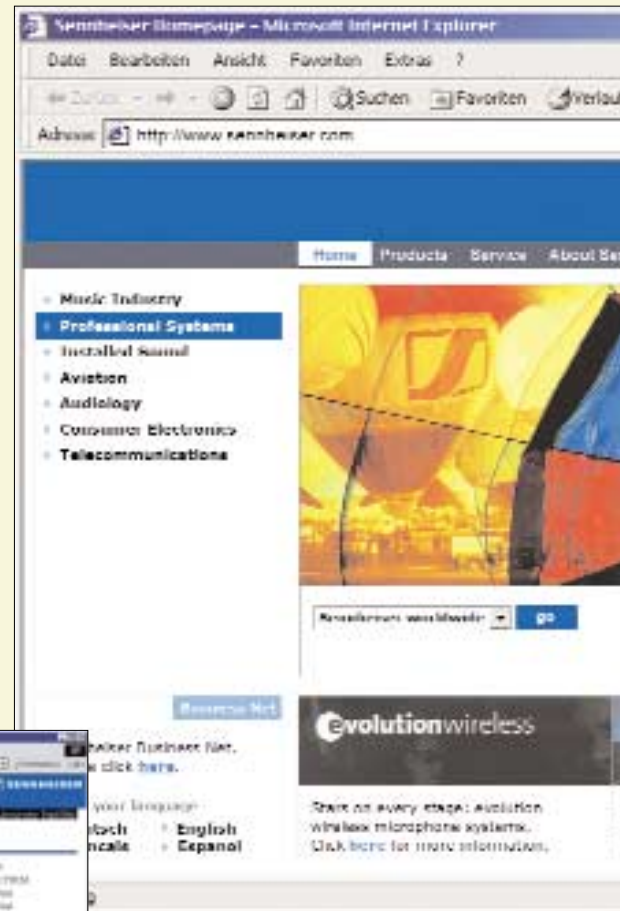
Sennheiser Homepage - Microsoft Internet Explorer

Datei Bearbeiten Ansicht Favoriten Extras ?

Zurück Suchen Favoriten Verlauf

Adresse http://www.sennheiser.com

Home Products Service About Se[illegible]

Music Industry
Professional Systems
Installed Sound
Aviation
Audiology
Consumer Electronics
Telecommunications

Sennheiser worldwide go

Business Net

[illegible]heiser Business Net, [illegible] click here.

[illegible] your language
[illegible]tsch English
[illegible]ncais Espanol

evolutionwireless

Start on every stage: evolution wireless microphone systems. Click here for more information.